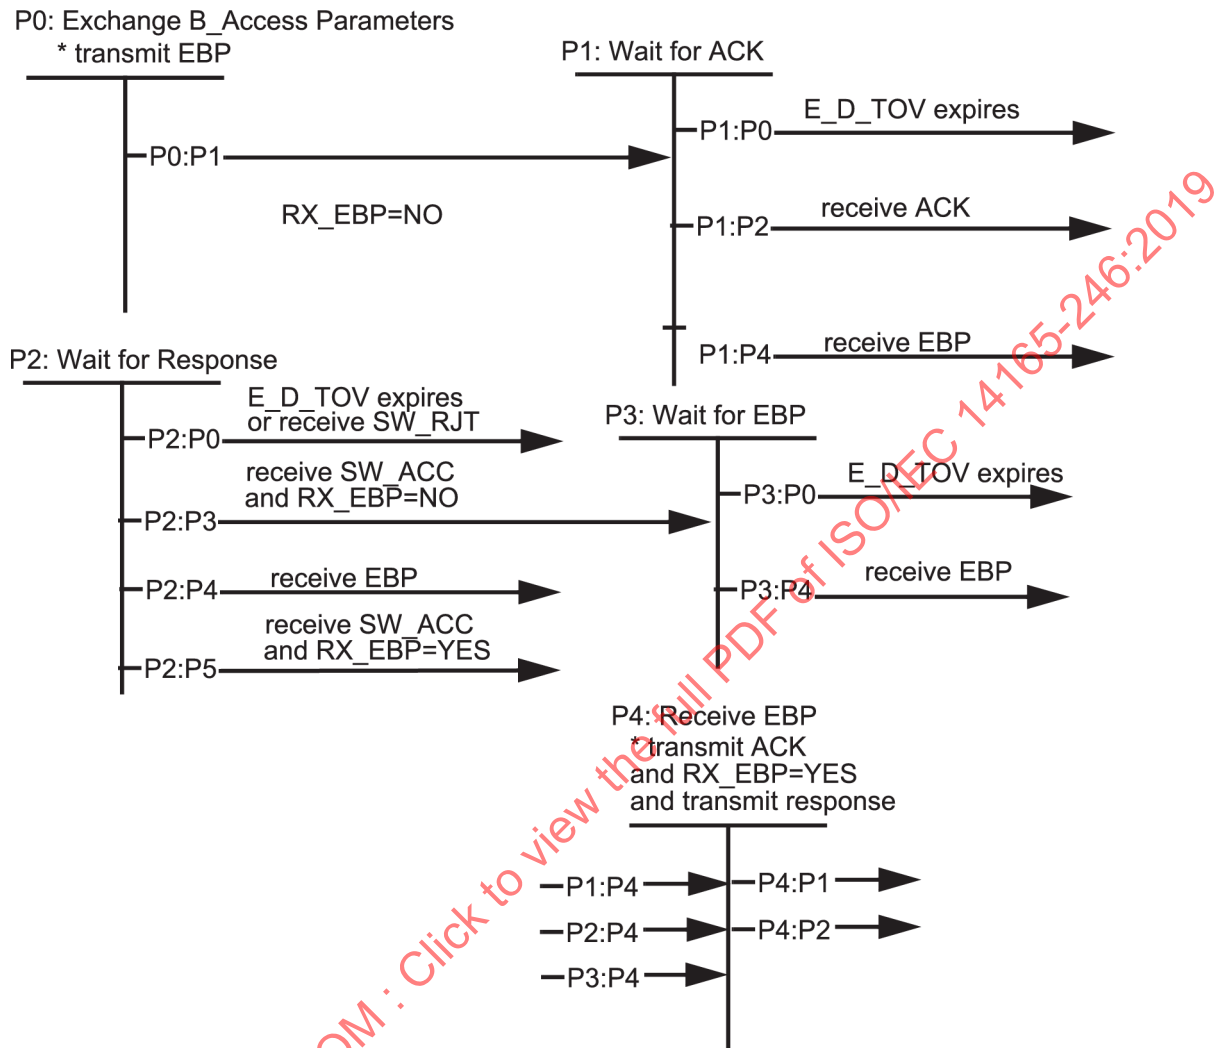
P0: Exchange B_Access Parameters
* transmit EBP

P1: Wait for ACK

P0:P1

RX_EBP=NO

P1:P0 E_D_TOV expires

P1:P2 receive ACK

P1:P4 receive EBP

P2: Wait for Response

P2:P0 E_D_TOV expires or receive SW_RJT

P2:P3 receive SW_ACC and RX_EBP=NO

P2:P4 receive EBP

P2:P5 receive SW_ACC and RX_EBP=YES

P3: Wait for EBP

P3:P0 E_D_TOV expires

P3:P4 receive EBP

P4: Receive EBP
* transmit ACK
and RX_EBP=YES
and transmit response

P1:P4
P2:P4
P3:P4
P4:P1
P4:P2

OM : Click to view the full PDF of ISO/IEC 14165-246:2019